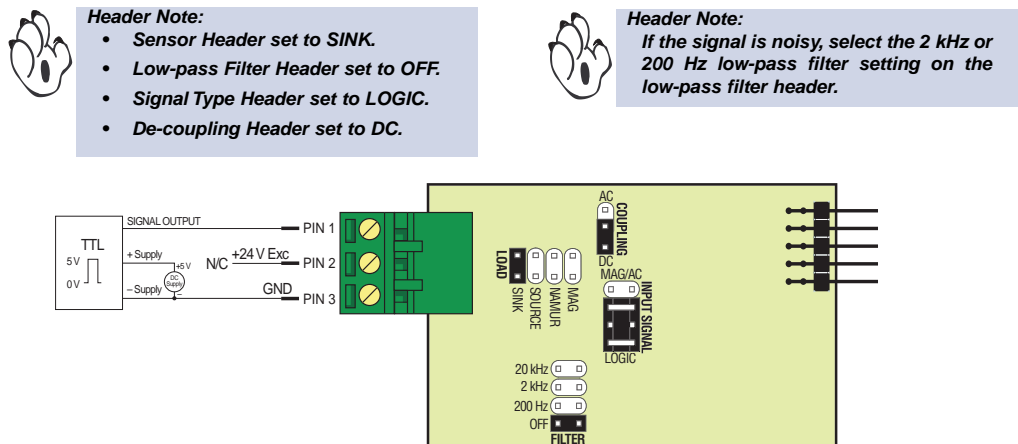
**Header Note:**
- **Sensor Header set to SINK.**
- **Low-pass Filter Header set to OFF.**
- **Signal Type Header set to LOGIC.**
- **De-coupling Header set to DC.**

**Header Note:**
**If the signal is noisy, select the 2 kHz or 200 Hz low-pass filter setting on the low-pass filter header.**

TTL
5V
0V
SIGNAL OUTPUT
+ Supply
+5V
DC Supply
– Supply
N/C
+24 V Exc
GND
PIN 1
PIN 2
PIN 3

AC
COUPLING
DC
LOAD
SINK
SOURCE
NAMUR
MAG
MAG/AC
INPUT SIGNAL
LOGIC
20 kHz
2 kHz
200 Hz
OFF
FILTER